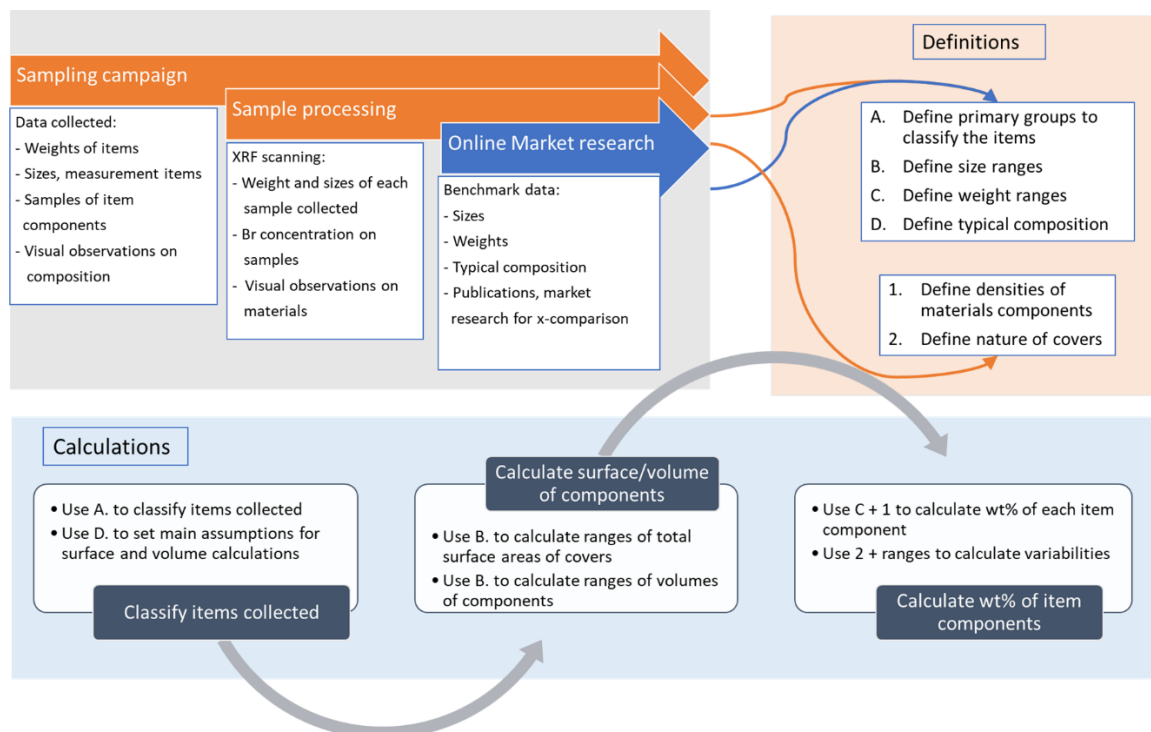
Sampling campaign

Data collected:
- Weights of items
- Sizes, measurement items
- Samples of item components
- Visual observations on composition

Sample processing

XRF scanning:
- Weight and sizes of each sample collected
- Br concentration on samples
- Visual observations on materials

Online Market research

Benchmark data:
- Sizes
- Weights
- Typical composition
- Publications, market research for x-comparison

Definitions

A. Define primary groups to classify the items
B. Define size ranges
C. Define weight ranges
D. Define typical composition

1. Define densities of materials components
2. Define nature of covers

Calculations

• Use A. to classify items collected
• Use D. to set main assumptions for surface and volume calculations

Classify items collected

Calculate surface/volume of components

• Use B. to calculate ranges of total surface areas of covers
• Use B. to calculate ranges of volumes of components

• Use C + 1 to calculate wt% of each item component
• Use 2 + ranges to calculate variabilities

Calculate wt% of item components